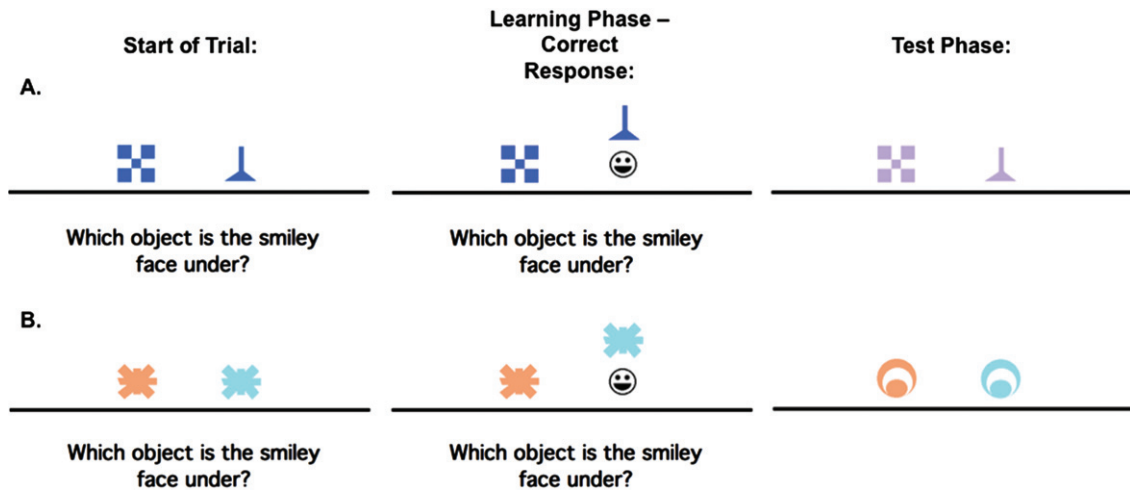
Start of Trial:

Learning Phase – Correct Response:

Test Phase:

A.

Which object is the smiley face under?

Which object is the smiley face under?

B.

Which object is the smiley face under?

Which object is the smiley face under?